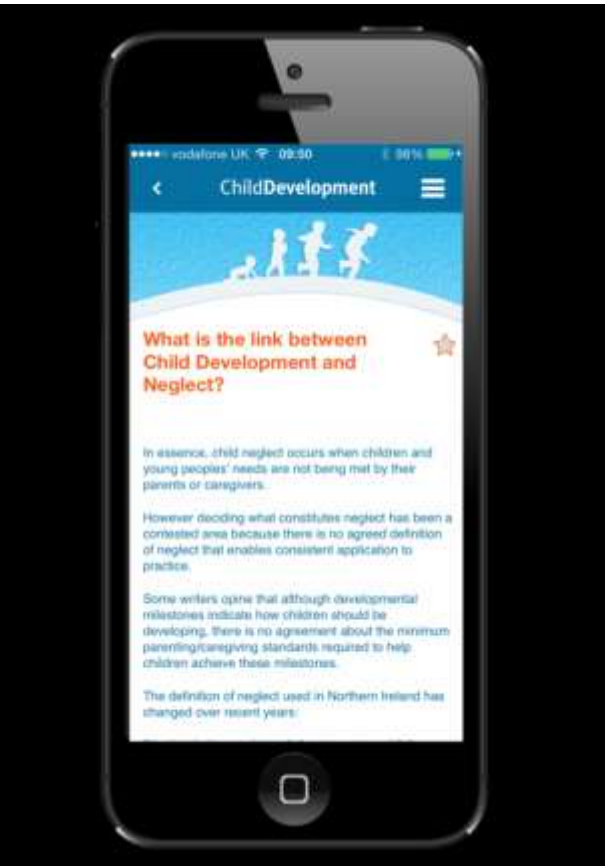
●●●●○ vodafone UK 09:50 98%

ChildDevelopment

What is the link between Child Development and Neglect?

In essence, child neglect occurs when children and young peoples' needs are not being met by their parents or caregivers.

However deciding what constitutes neglect has been a contested area because there is no agreed definition of neglect that enables consistent application to practice.

Some writers opine that although developmental milestones indicate how children should be developing, there is no agreement about the minimum parenting/caregiving standards required to help children achieve these milestones.

The definition of neglect used in Northern Ireland has changed over recent years:

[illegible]